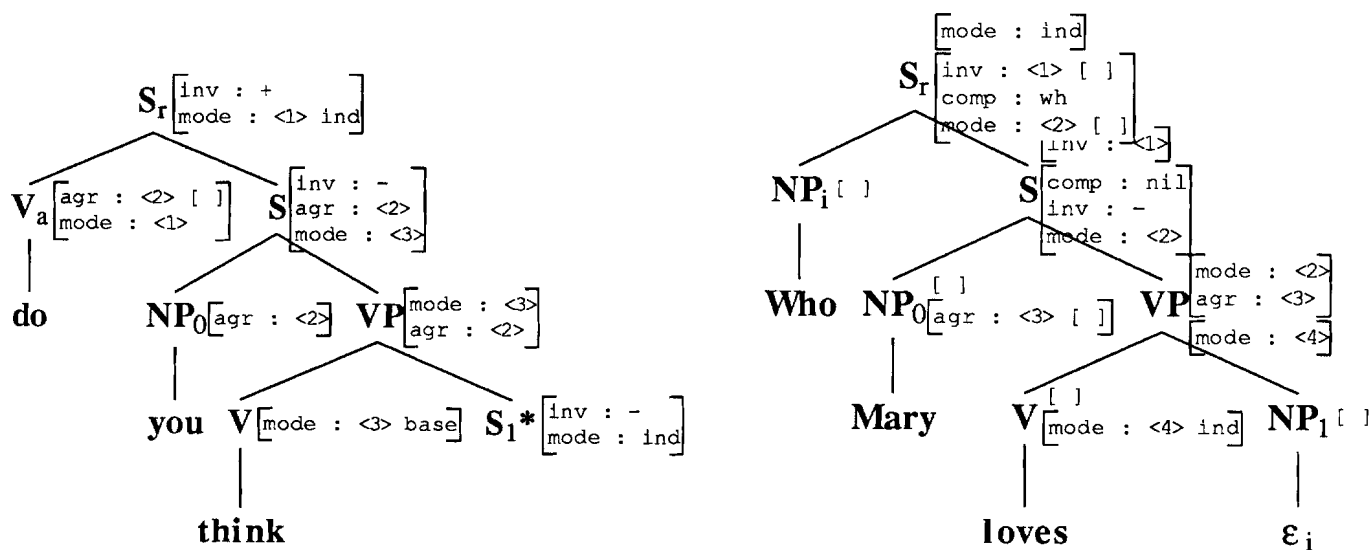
$S_r$ [inv : + mode : <1> ind]

$V_a$ [agr : <2> [ ] mode : <1>]

$S$ [inv : - agr : <2> mode : <3>]

do

$NP_0$ [agr : <2>]

$VP$ [mode : <3> agr : <2>]

you

$V$ [mode : <3> base]

$S_1$* [inv : - mode : ind]

think

[mode : ind]

$S_r$ [inv : <1> [ ] comp : wh mode : <2> [ ]]

$NP_i$ [ ]

$S$ [inv : <1>] [comp : nil inv : - mode : <2>]

Who

$NP_0$ [ ] [agr : <3> [ ]]

$VP$ [mode : <2> agr : <3>] [mode : <4>]

Mary

$V$ [ ] [mode : <4> ind]

$NP_1$ [ ]

loves

$\varepsilon_i$